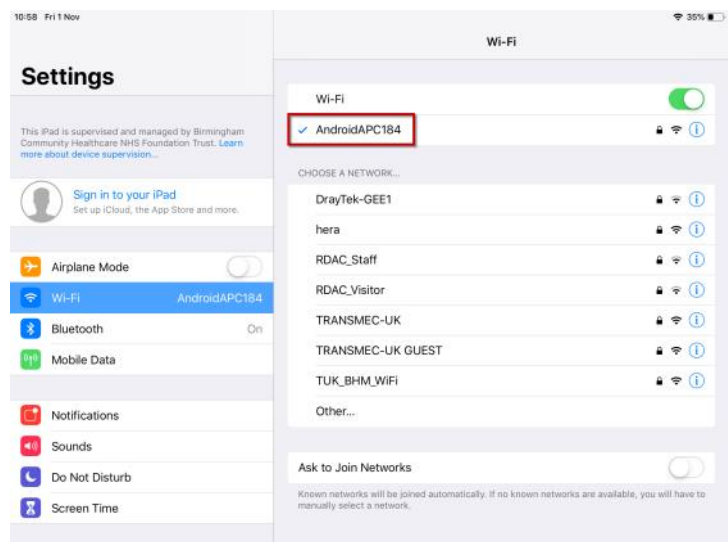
10:58 Fri 1 Nov

35%

Settings

This iPad is supervised and managed by Birmingham Community Healthcare NHS Foundation Trust. Learn more about device supervision...

Sign in to your iPad
Set up iCloud, the App Store and more.

Airplane Mode

Wi-Fi AndroidAPC184

Bluetooth On

Mobile Data

Notifications

Sounds

Do Not Disturb

Screen Time

Wi-Fi

Wi-Fi

AndroidAPC184

CHOOSE A NETWORK...

DrayTek-GEE1

hera

RDAC_Staff

RDAC_Visitor

TRANSMEC-UK

TRANSMEC-UK GUEST

TUK_BHM_WiFi

Other...

Ask to Join Networks

Known networks will be joined automatically. If no known networks are available, you will have to manually select a network.